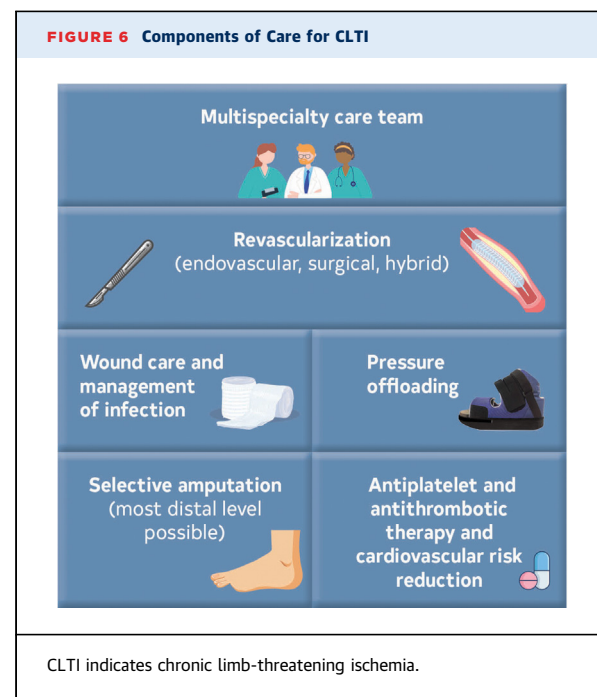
FIGURE 6 Components of Care for CLTI

Multispecialty care team

Revascularization (endovascular, surgical, hybrid)

Wound care and management of infection

Pressure offloading

Selective amputation (most distal level possible)

Antiplatelet and antithrombotic therapy and cardiovascular risk reduction

CLTI indicates chronic limb-threatening ischemia.